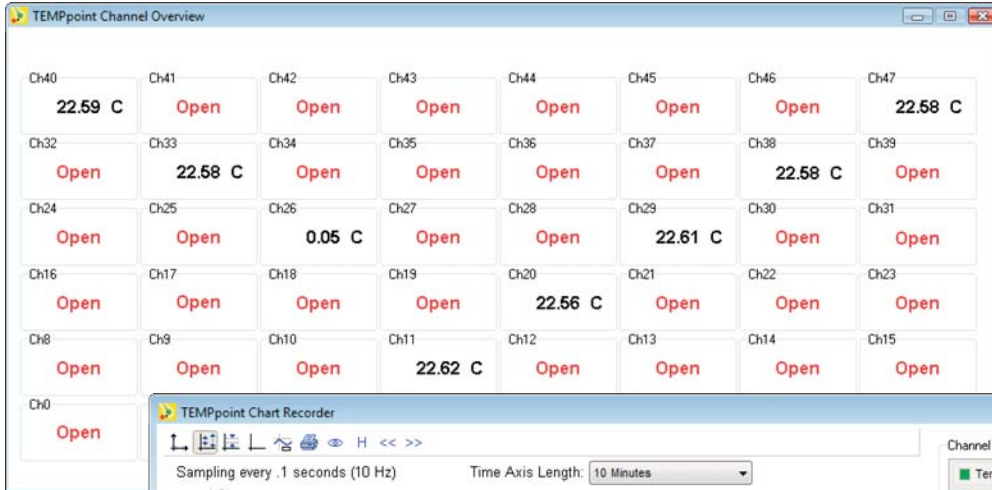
TEMPpoint Channel Overview

| Ch40 | Ch41 | Ch42 | Ch43 | Ch44 | Ch45 | Ch46 | Ch47 |
|---|---|---|---|---|---|---|---|
| 22.59 C | Open | Open | Open | Open | Open | Open | 22.58 C |

| Ch32 | Ch33 | Ch34 | Ch35 | Ch36 | Ch37 | Ch38 | Ch39 |
|---|---|---|---|---|---|---|---|
| Open | 22.58 C | Open | Open | Open | Open | 22.58 C | Open |

| Ch24 | Ch25 | Ch26 | Ch27 | Ch28 | Ch29 | Ch30 | Ch31 |
|---|---|---|---|---|---|---|---|
| Open | Open | 0.05 C | Open | Open | 22.61 C | Open | Open |

| Ch16 | Ch17 | Ch18 | Ch19 | Ch20 | Ch21 | Ch22 | Ch23 |
|---|---|---|---|---|---|---|---|
| Open | Open | Open | Open | 22.56 C | Open | Open | Open |

| Ch8 | Ch9 | Ch10 | Ch11 | Ch12 | Ch13 | Ch14 | Ch15 |
|---|---|---|---|---|---|---|---|
| Open | Open | Open | 22.62 C | Open | Open | Open | Open |

Ch0
Open

TEMPpoint Chart Recorder

H << >>

Sampling every .1 seconds (10 Hz)

Time Axis Length: 10 Minutes

Channel

Te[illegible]